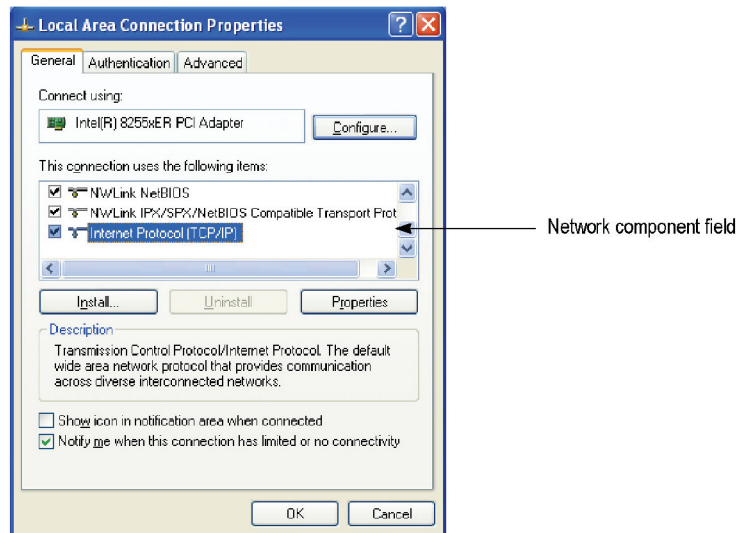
Local Area Connection Properties

General | Authentication | Advanced

Connect using:

Intel(R) 8255xER PCI Adapter

Configure...

This connection uses the following items:

NWLink NetBIOS
NWLink IPX/SPX/NetBIOS Compatible Transport Prot
Internet Protocol (TCP/IP)

Network component field

Install... | Uninstall | Properties

Description

Transmission Control Protocol/Internet Protocol. The default wide area network protocol that provides communication across diverse interconnected networks.

Show icon in notification area when connected
Notify me when this connection has limited or no connectivity

OK | Cancel